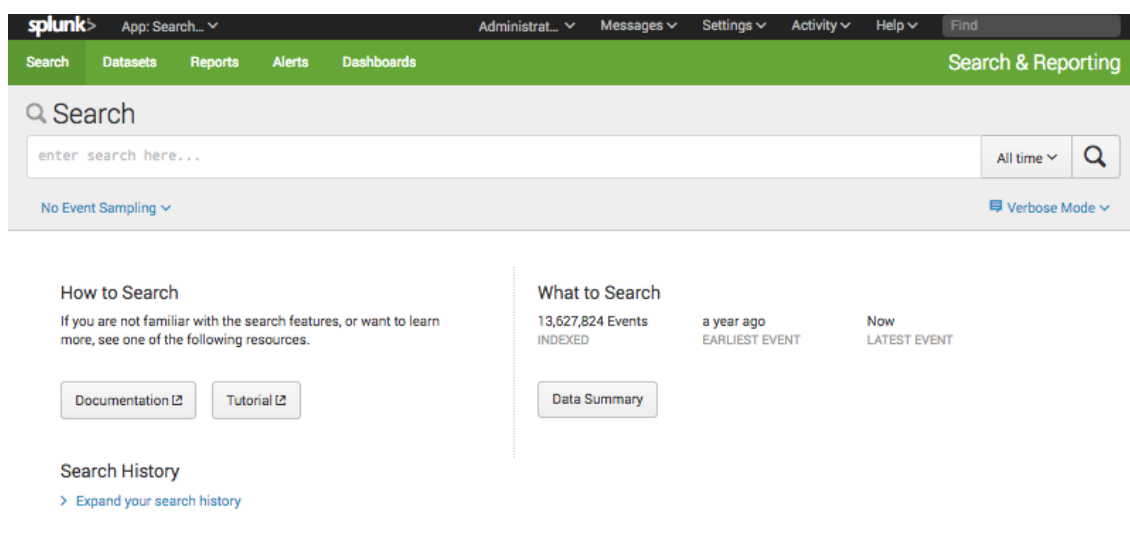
splunk> App: Search... Administrat... Messages Settings Activity Help Find

Search Datasets Reports Alerts Dashboards Search & Reporting

Search

enter search here...

All time

No Event Sampling

Verbose Mode

How to Search

If you are not familiar with the search features, or want to learn more, see one of the following resources.

Documentation

Tutorial

Search History

Expand your search history

What to Search

13,627,824 Events
INDEXED

a year ago
EARLIEST EVENT

Now
LATEST EVENT

Data Summary